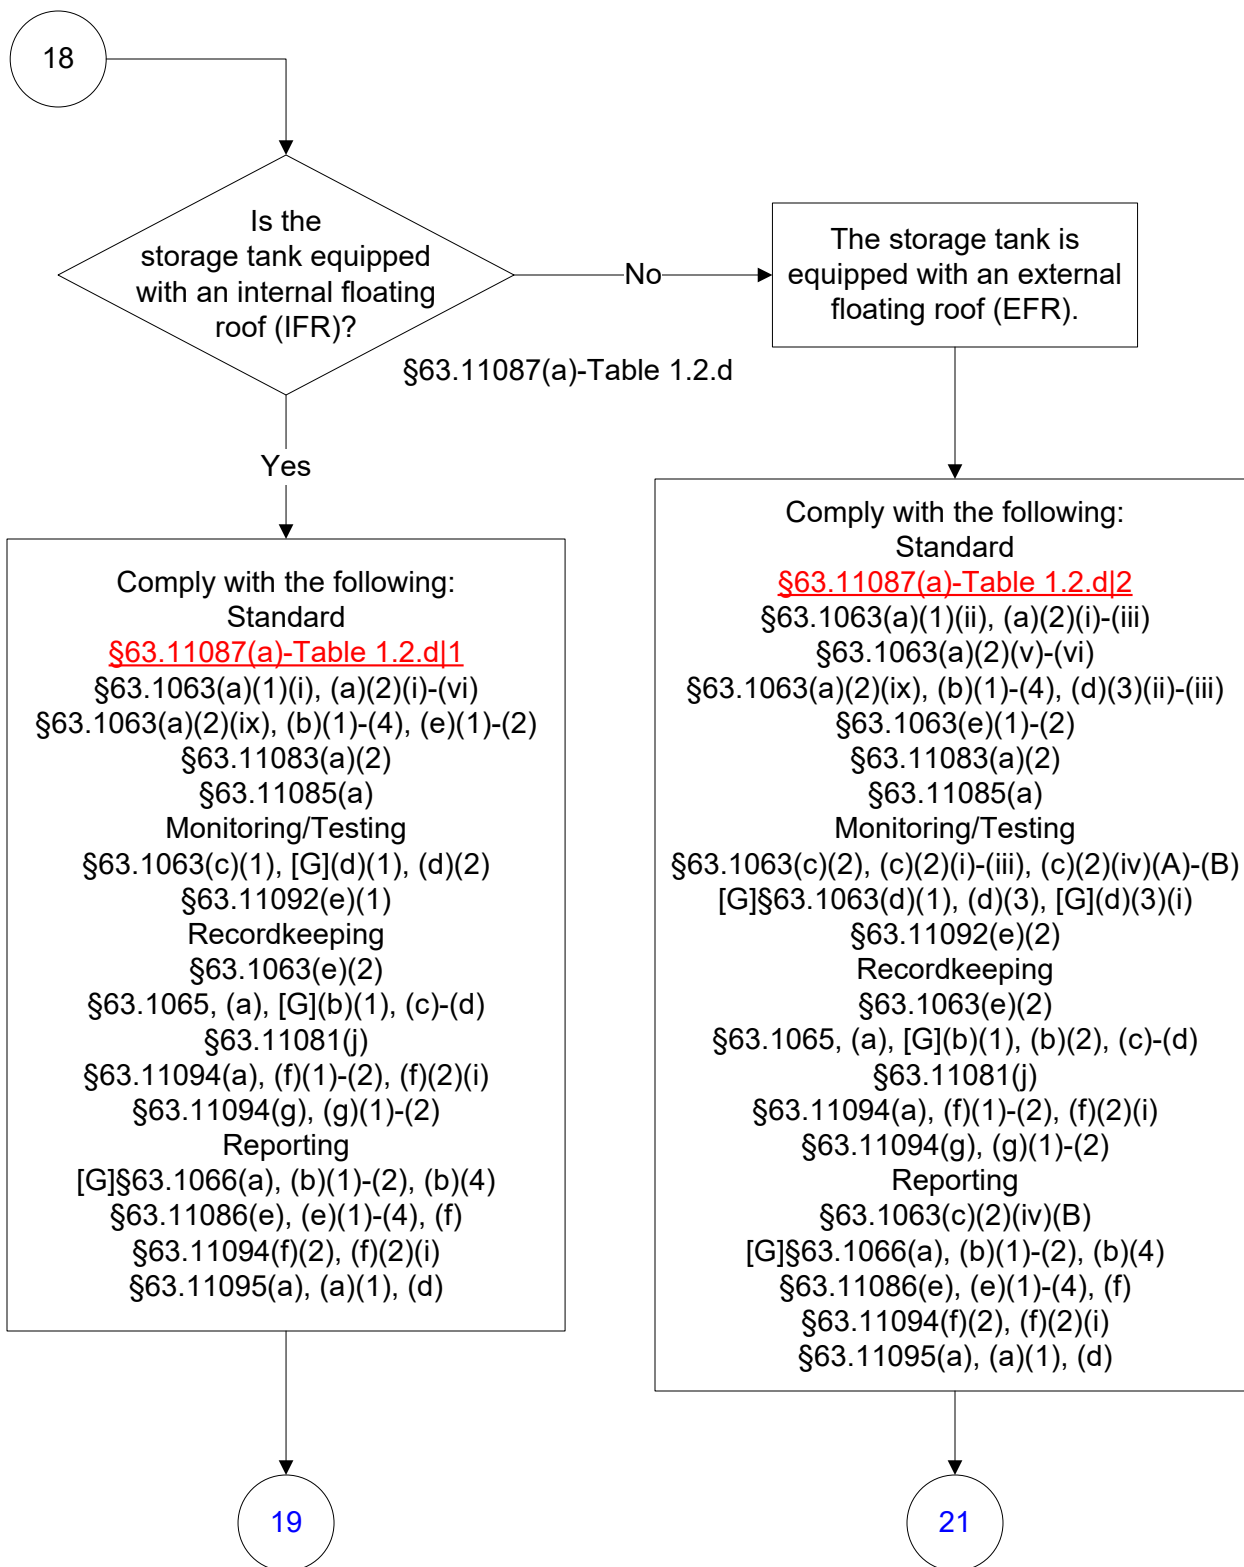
18

Is the storage tank equipped with an internal floating roof (IFR)?

§63.11087(a)-Table 1.2.d

No

The storage tank is equipped with an external floating roof (EFR).

Yes

Comply with the following:
Standard
§63.11087(a)-Table 1.2.d|1
§63.1063(a)(1)(i), (a)(2)(i)-(vi)
§63.1063(a)(2)(ix), (b)(1)-(4), (e)(1)-(2)
§63.11083(a)(2)
§63.11085(a)
Monitoring/Testing
§63.1063(c)(1), [G](d)(1), (d)(2)
§63.11092(e)(1)
Recordkeeping
§63.1063(e)(2)
§63.1065, (a), [G](b)(1), (c)-(d)
§63.11081(j)
§63.11094(a), (f)(1)-(2), (f)(2)(i)
§63.11094(g), (g)(1)-(2)
Reporting
[G]§63.1066(a), (b)(1)-(2), (b)(4)
§63.11086(e), (e)(1)-(4), (f)
§63.11094(f)(2), (f)(2)(i)
§63.11095(a), (a)(1), (d)

Comply with the following:
Standard
§63.11087(a)-Table 1.2.d|2
§63.1063(a)(1)(ii), (a)(2)(i)-(iii)
§63.1063(a)(2)(v)-(vi)
§63.1063(a)(2)(ix), (b)(1)-(4), (d)(3)(ii)-(iii)
§63.1063(e)(1)-(2)
§63.11083(a)(2)
§63.11085(a)
Monitoring/Testing
§63.1063(c)(2), (c)(2)(i)-(iii), (c)(2)(iv)(A)-(B)
[G]§63.1063(d)(1), (d)(3), [G](d)(3)(i)
§63.11092(e)(2)
Recordkeeping
§63.1063(e)(2)
§63.1065, (a), [G](b)(1), (b)(2), (c)-(d)
§63.11081(j)
§63.11094(a), (f)(1)-(2), (f)(2)(i)
§63.11094(g), (g)(1)-(2)
Reporting
§63.1063(c)(2)(iv)(B)
[G]§63.1066(a), (b)(1)-(2), (b)(4)
§63.11086(e), (e)(1)-(4), (f)
§63.11094(f)(2), (f)(2)(i)
§63.11095(a), (a)(1), (d)

19

21